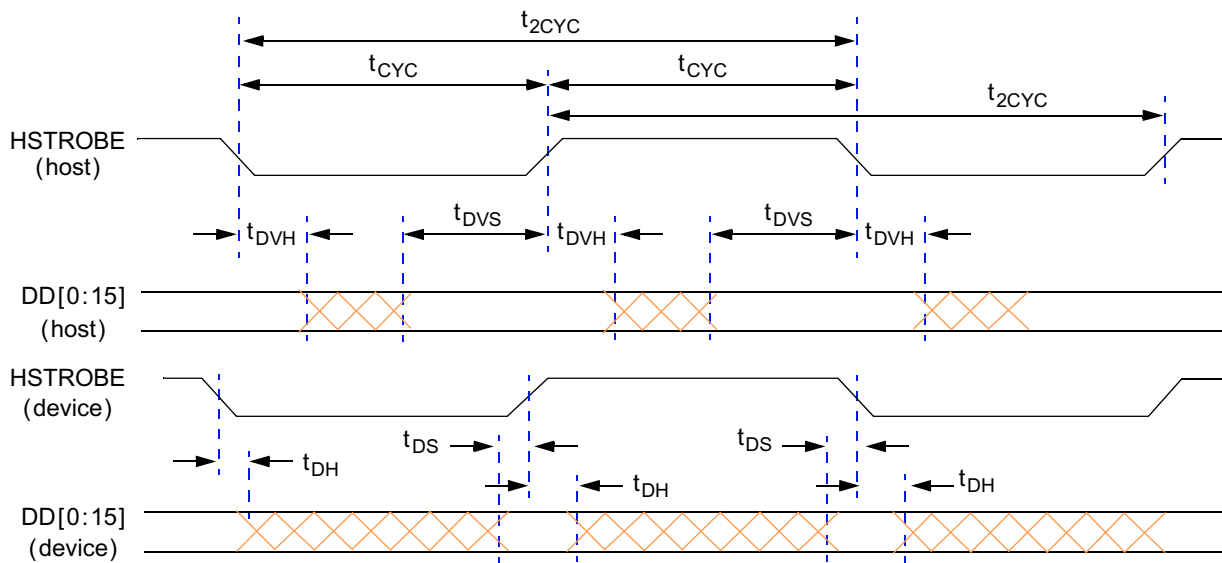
$t_{2CYC}$
$t_{CYC}$
$t_{CYC}$
$t_{2CYC}$
HSTROBE (host)
$t_{DVH}$
$t_{DVS}$
$t_{DVH}$
$t_{DVS}$
$t_{DVH}$
DD[0:15] (host)
HSTROBE (device)
$t_{DS}$
$t_{DS}$
$t_{DH}$
$t_{DH}$
$t_{DH}$
DD[0:15] (device)